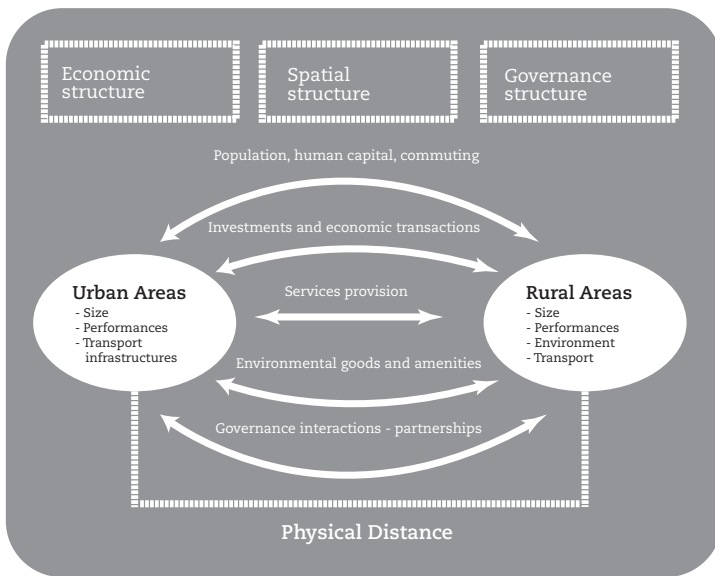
Economic structure

Spatial structure

Governance structure

Population, human capital, commuting

Investments and economic transactions

Urban Areas
- Size
- Performances
- Transport infrastructures

Services provision

Rural Areas
- Size
- Performances
- Environment
- Transport

Environmental goods and amenities

Governance interactions - partnerships

Physical Distance